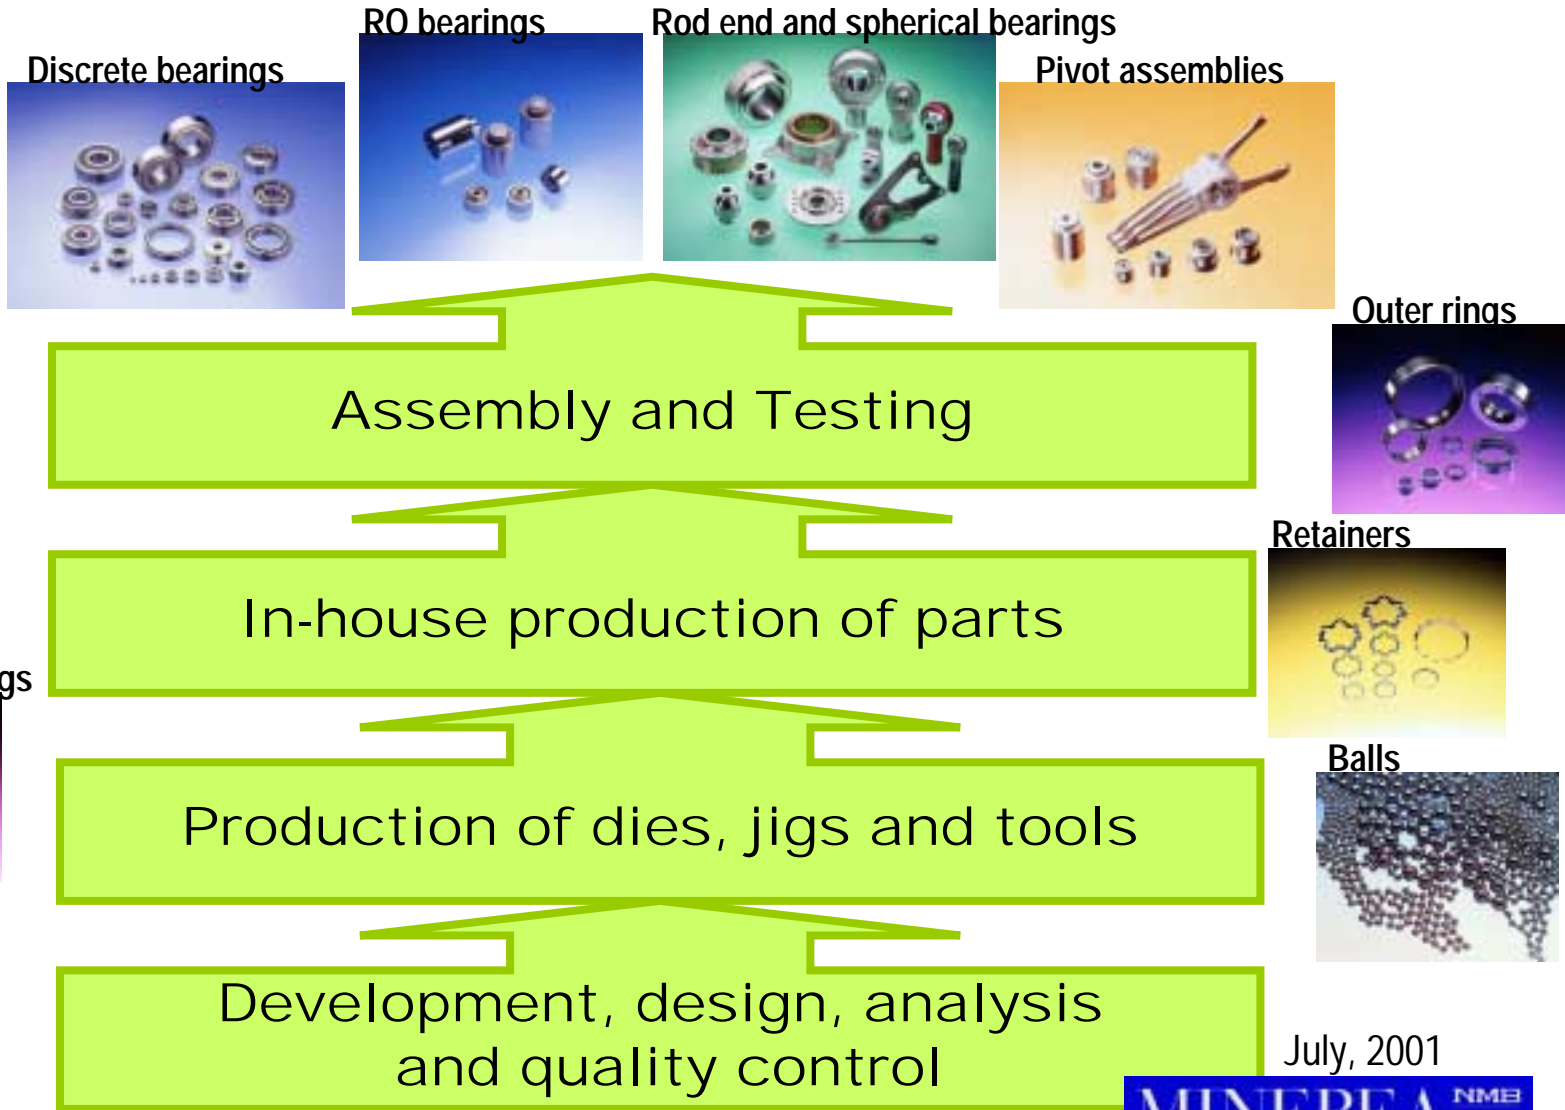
RO bearings

Rod end and spherical bearings

Discrete bearings

Pivot assemblies

Outer rings

Assembly and Testing

Retainers

In-house production of parts

gs

Balls

Production of dies, jigs and tools

Development, design, analysis and quality control

July, 2001

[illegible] NMB